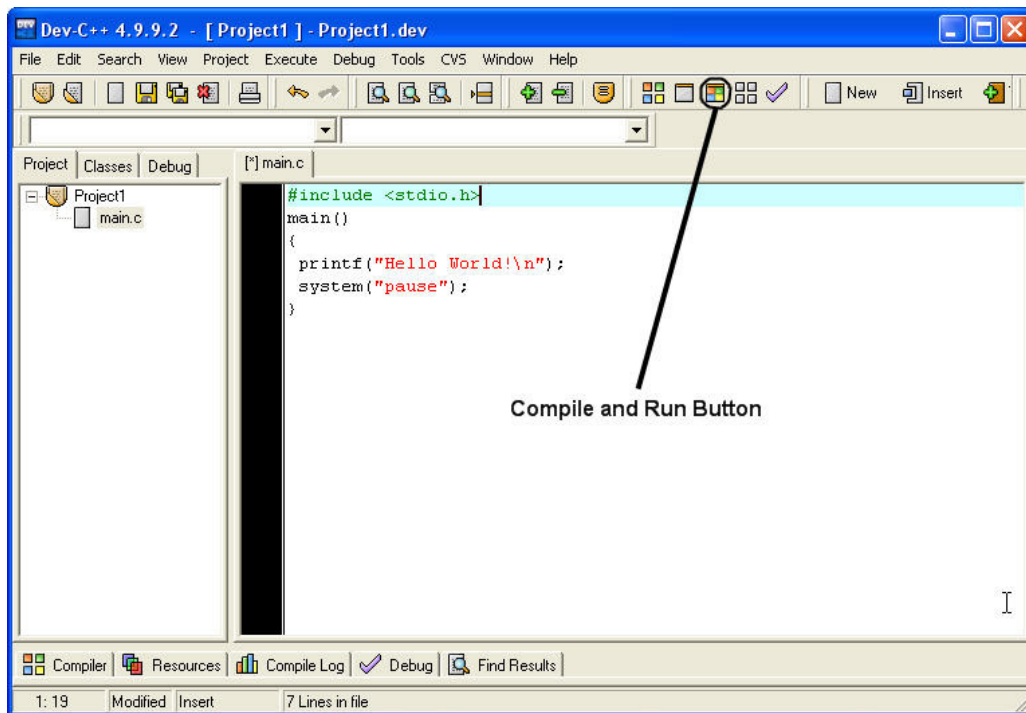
Dev-C++ 4.9.9.2 - [ Project1 ] - Project1.dev

File Edit Search View Project Execute Debug Tools CVS Window Help

New Insert

Project Classes Debug

[*] main.c

Project1
main.c

#include <stdio.h>
main()
{
 printf("Hello World!\n");
 system("pause");
}

Compile and Run Button

Compiler Resources Compile Log Debug Find Results

1: 19 Modified Insert 7 Lines in file